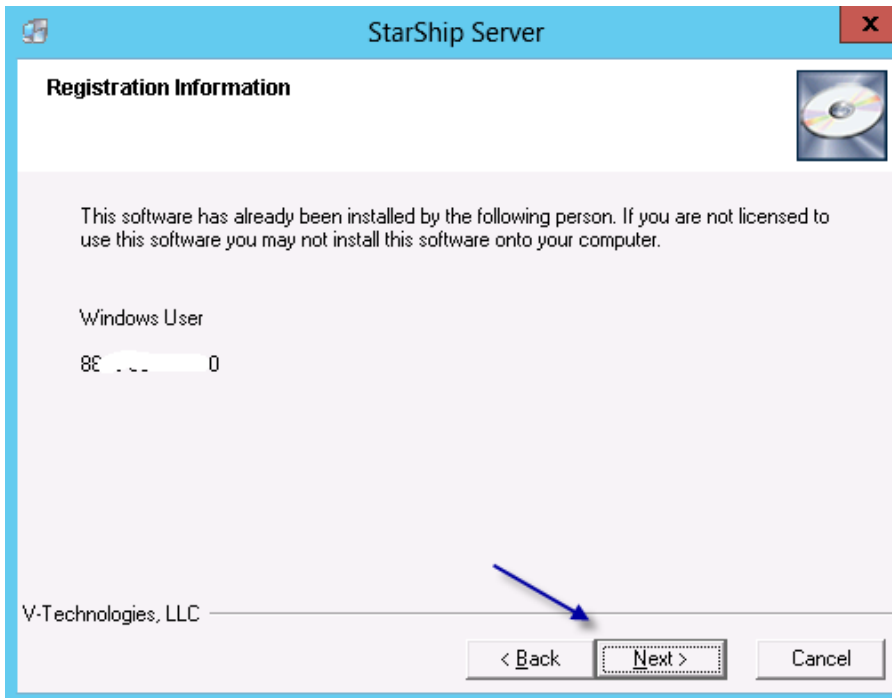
StarShip Server

Registration Information

This software has already been installed by the following person. If you are not licensed to use this software you may not install this software onto your computer.

Windows User

8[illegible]0

V-Technologies, LLC

< Back

Next >

Cancel